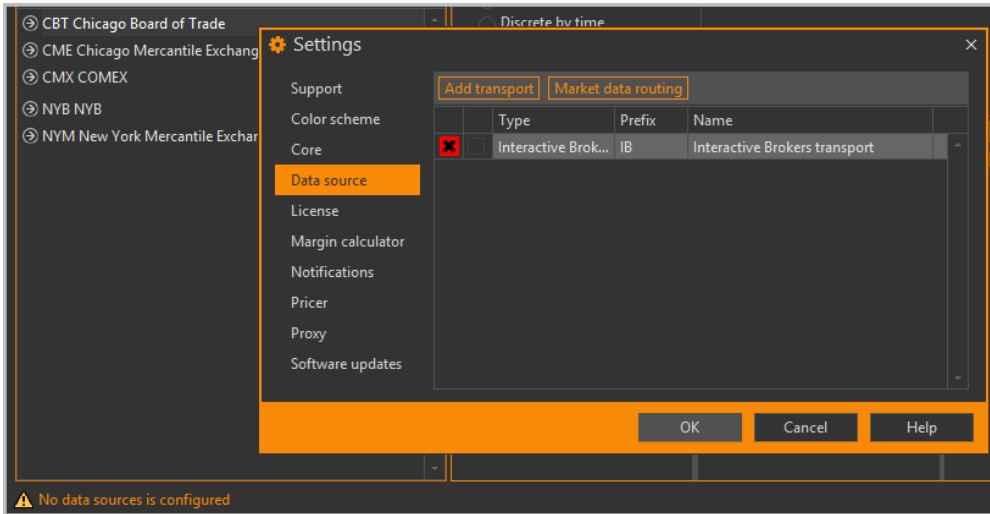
CBT Chicago Board of Trade
CME Chicago Mercantile Exchang
CMX COMEX
NYB NYB
NYM New York Mercantile Exchar

Discrete by time

Settings

Support
Color scheme
Core
Data source
License
Margin calculator
Notifications
Pricer
Proxy
Software updates

Add transport
Market data routing

| | | Type | Prefix | Name |
|---|---|---|---|---|
| ✖ | | Interactive Brok... | IB | Interactive Brokers transport |

OK
Cancel
Help

No data sources is configured